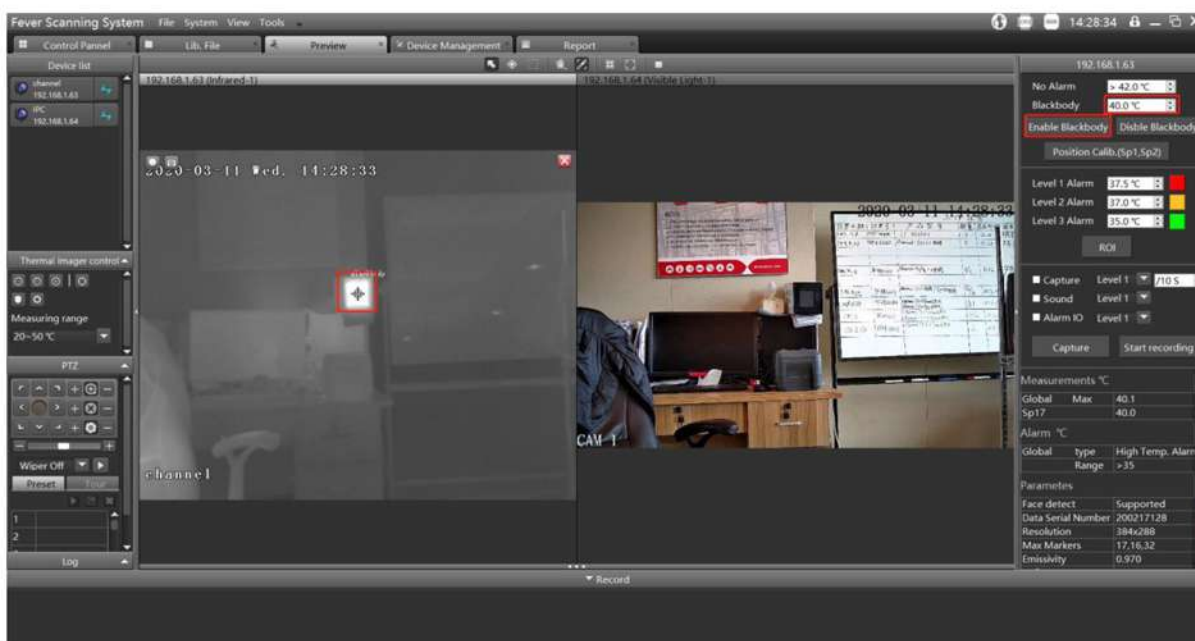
Fever Scanning System File System View Tools

14:28:34

Control Pannel | Lib. File | Preview | Device Management | Report

Device list

channel 192.168.1.63

IPC 192.168.1.64

Thermal imager control

Measuring range

20~50 ℃

PTZ

Wiper Off

Preset | Tour

1

2

Log

192.168.1.63 (Infrared-1)

192.168.1.64 (Visible Light-1)

2020-03-11 Wed. 14:28:33

channel

2020-03-11 14:28:33

CAM 1

192.168.1.63

No Alarm > 42.0 ℃

Blackbody 40.0 ℃

Enable Blackbody | Disble Blackbody

Position Calib.(Sp1,Sp2)

Level 1 Alarm 37.5 ℃

Level 2 Alarm 37.0 ℃

Level 3 Alarm 35.0 ℃

ROI

Capture Level 1 /10 S

Sound Level 1

Alarm IO Level 1

Capture | Start recording

Measurements ℃

| Global | Max | 40.1 |
|---|---|---|
| Sp17 | | 40.0 |

Alarm ℃

| Global | type | High Temp. Alarm |
|---|---|---|
| | Range | >35 |

Parametes

| Face detect | Supported |
|---|---|
| Data Serial Number | 200217128 |
| Resolution | 384x288 |
| Max Markers | 17,16,32 |
| Emissivity | 0.970 |

Record